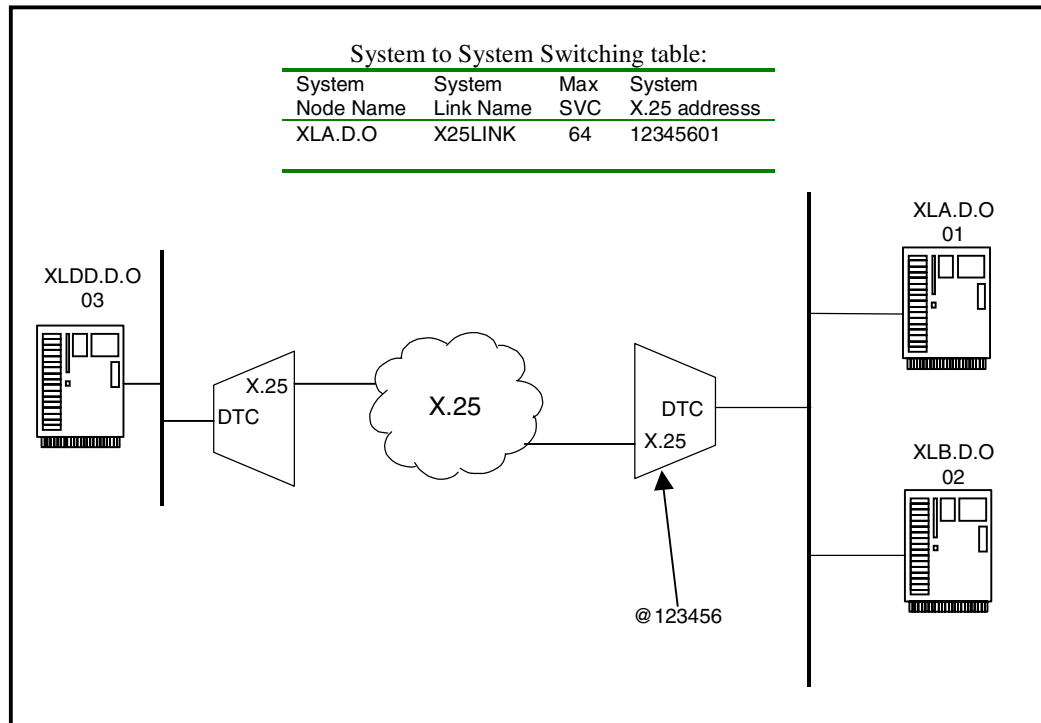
System to System Switching table:

| System Node Name | System Link Name | Max SVC | System X.25 addresss |
|---|---|---|---|
| XLA.D.O | X25LINK | 64 | 12345601 |

XLA.D.O
01

XLDD.D.O
03

X.25
DTC

X.25

DTC
X.25

XLB.D.O
02

@123456